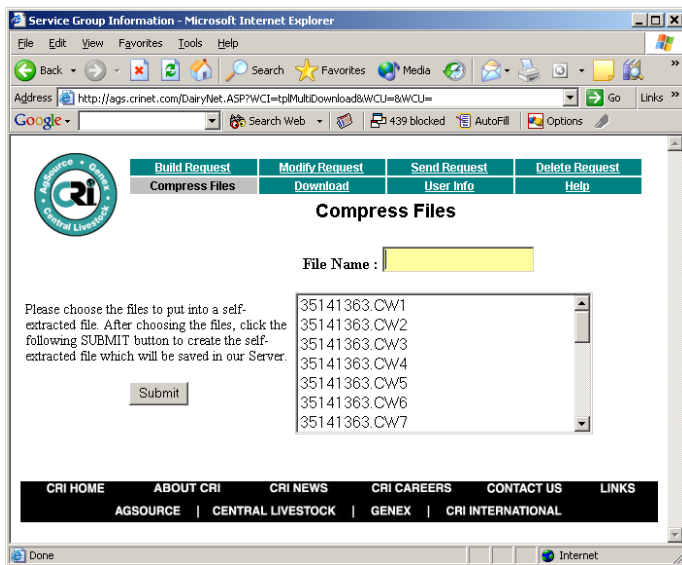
Service Group Information - Microsoft Internet Explorer

File Edit View Favorites Tools Help

Back Search Favorites Media

Address http://ags.crinet.com/DairyNet.ASP?WCI=tplMultiDownload&WCU=&WCU= Go Links

Google Search Web 439 blocked AutoFill Options

AgSource Genex CRi Central Livestock

| Build Request | Modify Request | Send Request | Delete Request |
|---|---|---|---|
| Compress Files | Download | User Info | Help |

Compress Files

File Name :

Please choose the files to put into a self-extracted file. After choosing the files, click the following SUBMIT button to create the self-extracted file which will be saved in our Server.

35141363.CW1
35141363.CW2
35141363.CW3
35141363.CW4
35141363.CW5
35141363.CW6
35141363.CW7

Submit

CRI HOME ABOUT CRI CRI NEWS CRI CAREERS CONTACT US LINKS

AGSOURCE | CENTRAL LIVESTOCK | GENEX | CRI INTERNATIONAL

Done Internet